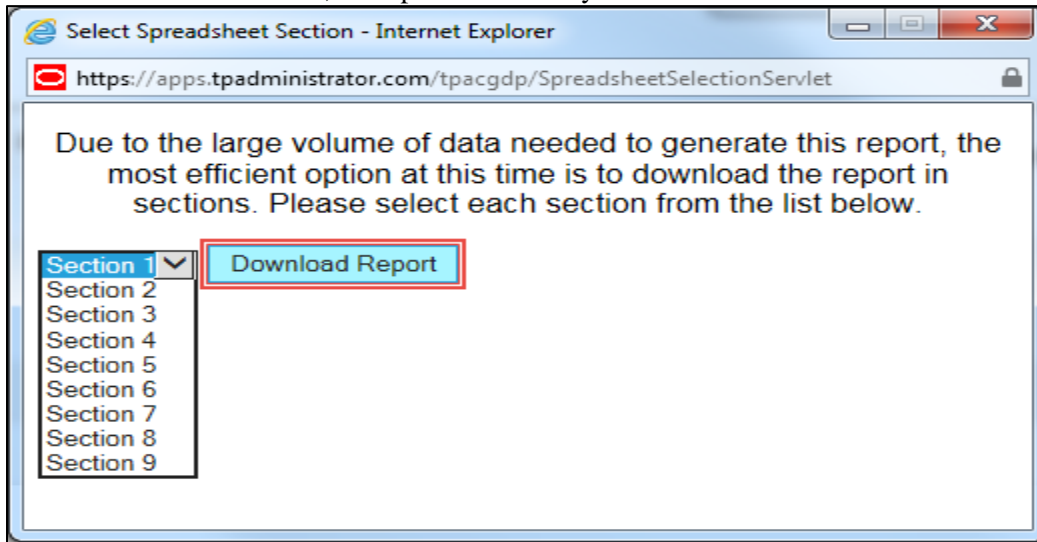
Select Spreadsheet Section - Internet Explorer

https://apps.tpadministrator.com/tpacgdp/SpreadsheetSelectionServlet

Due to the large volume of data needed to generate this report, the most efficient option at this time is to download the report in sections. Please select each section from the list below.

Section 1
Download Report
Section 2
Section 3
Section 4
Section 5
Section 6
Section 7
Section 8
Section 9